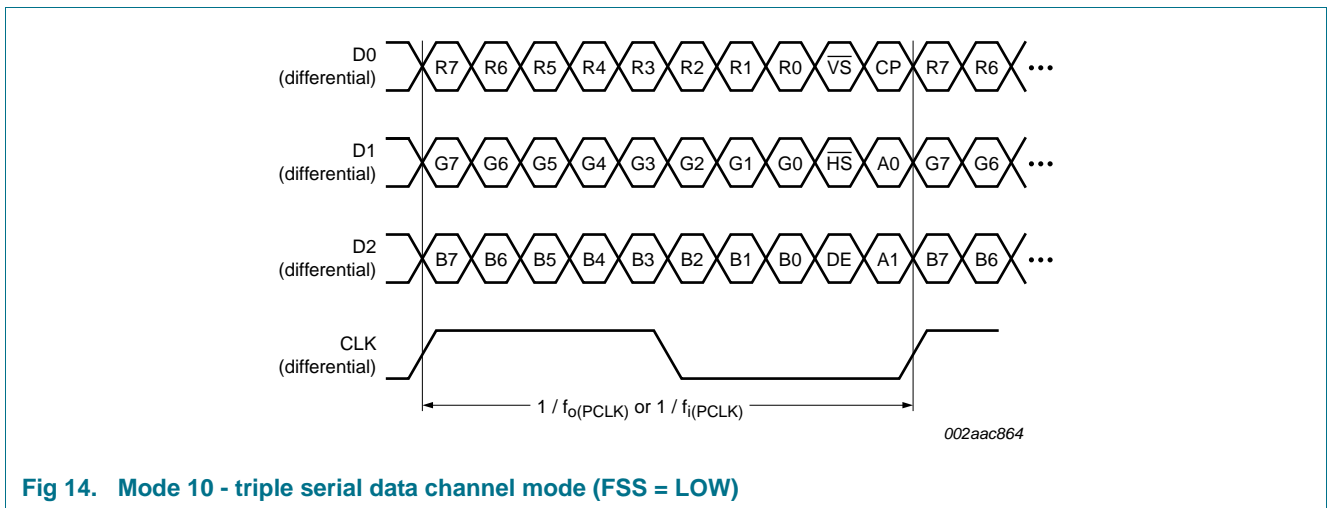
D0
(differential)
R7 R6 R5 R4 R3 R2 R1 R0 $\overline{VS}$ CP R7 R6 •••

D1
(differential)
G7 G6 G5 G4 G3 G2 G1 G0 $\overline{HS}$ A0 G7 G6 •••

D2
(differential)
B7 B6 B5 B4 B3 B2 B1 B0 DE A1 B7 B6 •••

CLK
(differential)

$1 / f_{o(PCLK)}$ or $1 / f_{i(PCLK)}$

002aac864

Fig 14. Mode 10 - triple serial data channel mode (FSS = LOW)